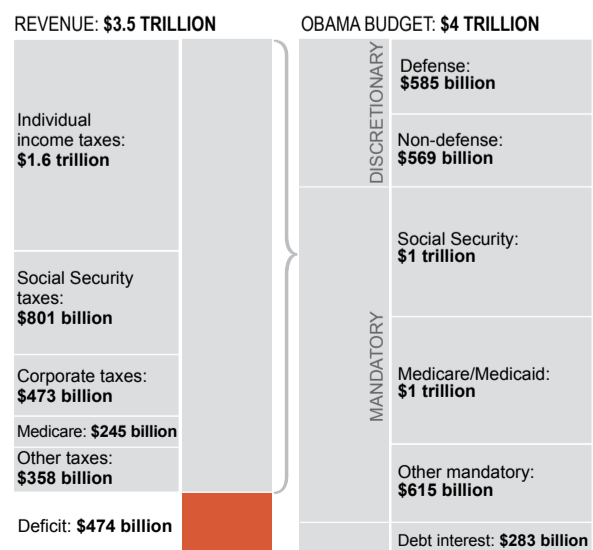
REVENUE: **$3.5 TRILLION**

Individual income taxes: **$1.6 trillion**

Social Security taxes: **$801 billion**

Corporate taxes: **$473 billion**

Medicare: **$245 billion**

Other taxes: **$358 billion**

Deficit: **$474 billion**

OBAMA BUDGET: **$4 TRILLION**

DISCRETIONARY

Defense: **$585 billion**

Non-defense: **$569 billion**

MANDATORY

Social Security: **$1 trillion**

Medicare/Medicaid: **$1 trillion**

Other mandatory: **$615 billion**

Debt interest: **$283 billion**